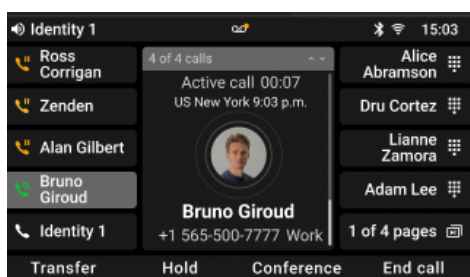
Identity 1

15:03

Ross Corrigan

Zenden

Alan Gilbert

Bruno Giroud

Identity 1

4 of 4 calls

Active call 00:07

US New York 9:03 p.m.

Bruno Giroud

+1 565-500-7777 Work

Alice Abramson

Dru Cortez

Lianne Zamora

Adam Lee

1 of 4 pages

Transfer

Hold

Conference

End call